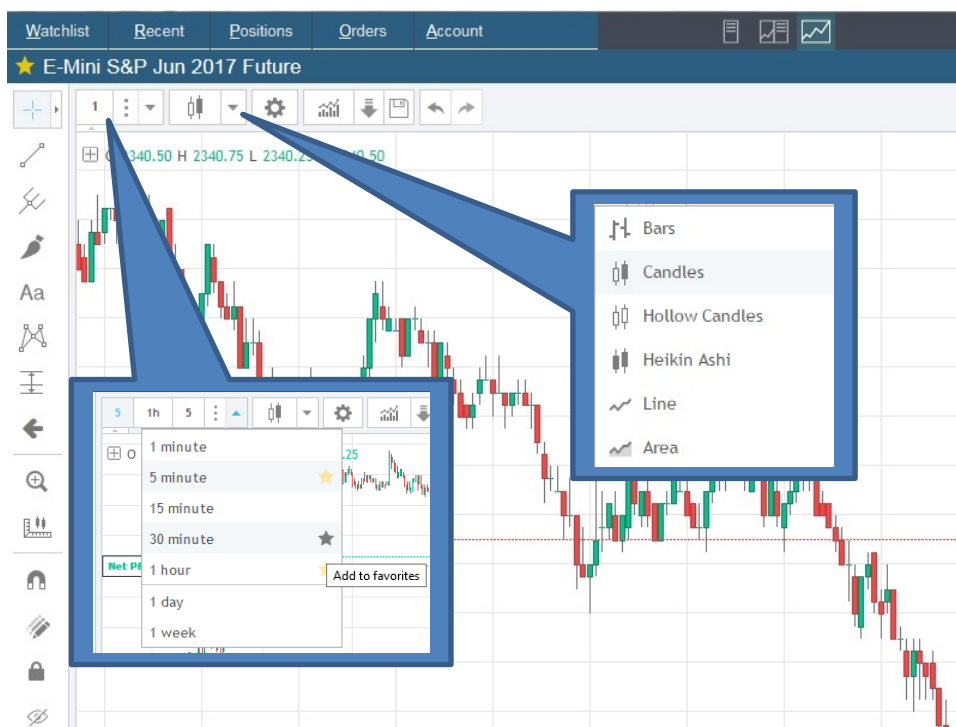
Watchlist Recent Positions Orders Account

E-Mini S&P Jun 2017 Future

1

Aa

O 2340.50 H 2340.75 L 2340.2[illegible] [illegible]0.50

Bars
Candles
Hollow Candles
Heikin Ashi
Line
Area

5 1h 5

O

.25

1 minute
5 minute
15 minute
30 minute
1 hour
1 day
1 week

Add to favorites

Net P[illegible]